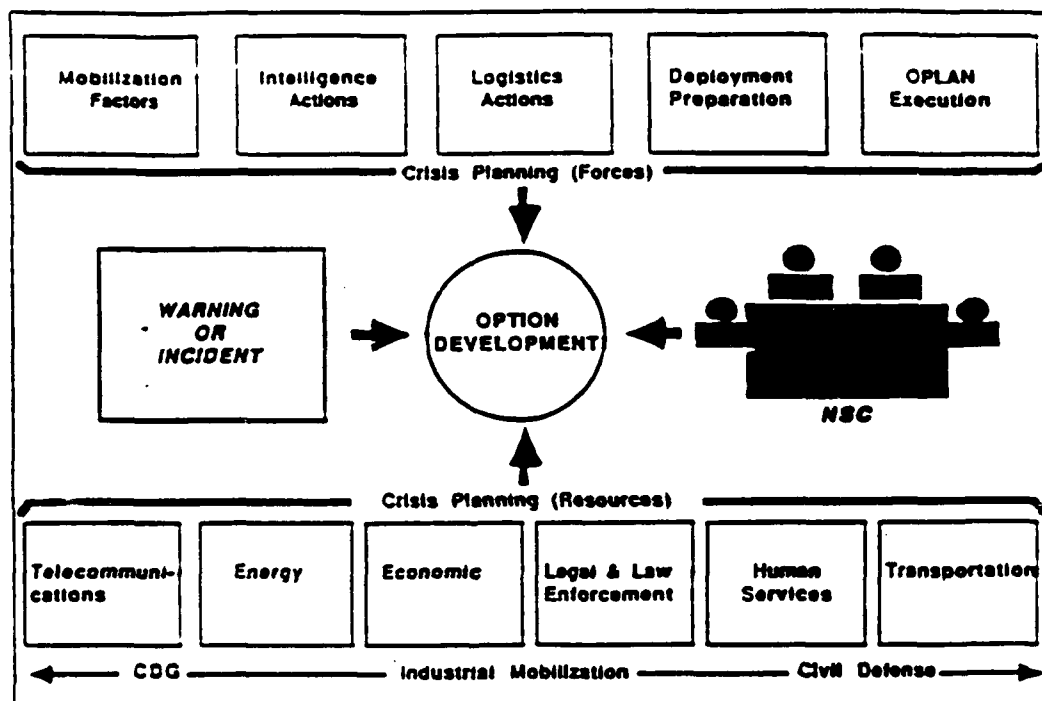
Mobilization Factors

Intelligence Actions

Logistics Actions

Deployment Preparation

OPLAN Execution

Crisis Planning (Forces)

WARNING OR INCIDENT

OPTION DEVELOPMENT

NSC

Crisis Planning (Resources)

Telecommunications

Energy

Economic

Legal & Law Enforcement

Human Services

Transportation

CDG — Industrial Mobilization — Civil Defense